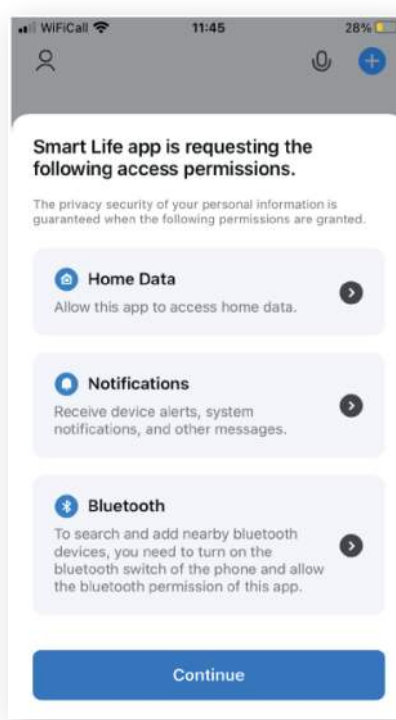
WiFiCall 11:45 28%

Smart Life app is requesting the following access permissions.

The privacy security of your personal information is guaranteed when the following permissions are granted.

Home Data
Allow this app to access home data.

Notifications
Receive device alerts, system notifications, and other messages.

Bluetooth
To search and add nearby bluetooth devices, you need to turn on the bluetooth switch of the phone and allow the bluetooth permission of this app.

Continue